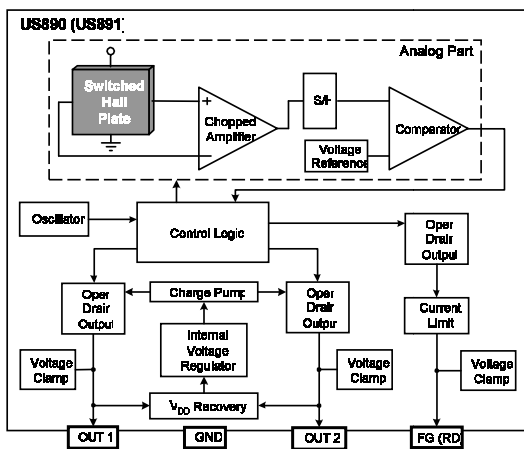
US890 (US891)

Analog Part

Switched Hall Plate

+

Chopped Amplifier

S/H

Comparator

Voltage Reference

Oscillator

Control Logic

Open Drain Output

Charge Pump

Open Drain Output

Open Drain Output

Internal Voltage Regulator

Current Limit

Voltage Clamp

Voltage Clamp

Voltage Clamp

$V_{DD}$ Recovery

OUT 1

GND

OUT 2

FG (RD